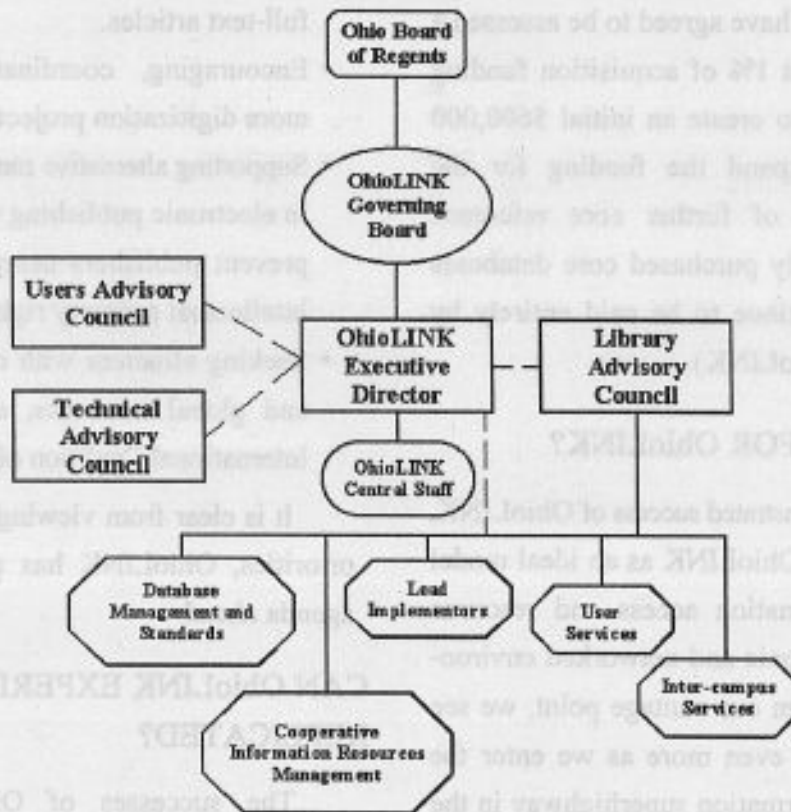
Ohio Board of Regents

OhioLINK Governing Board

Users Advisory Council

Technical Advisory Council

OhioLINK Executive Director

Library Advisory Council

OhioLINK Central Staff

Database Management and Standards

Lead Implementors

User Services

Inter-campus Services

Cooperative Information Resources Management

have agreed to be assessed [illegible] 1% of acquisition funding to create an initial $500,000 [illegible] pend the funding for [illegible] of further core volumes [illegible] y purchased core database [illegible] ise to be paid entirely by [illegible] oLINK.

FOR OhioLINK?

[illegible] ntinued success of OhioLINK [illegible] OhioLINK as an ideal model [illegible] mation access and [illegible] s and networked environ- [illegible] vantage point, we see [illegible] even more as we enter the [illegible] mation superhighway in the

full-text articles.

• Encouraging, coordinat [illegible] more digitization project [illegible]

• Supporting alternative me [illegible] in electronic publishing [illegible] prevent publishers from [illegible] intellectual property rig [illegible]

• Seeking alliances with o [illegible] and global networks, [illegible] international information d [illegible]

It is clear from viewing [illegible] priorities, OhioLINK has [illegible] agenda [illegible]

CAN OhioLINK EXPERI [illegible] CATED?

The successes of O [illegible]